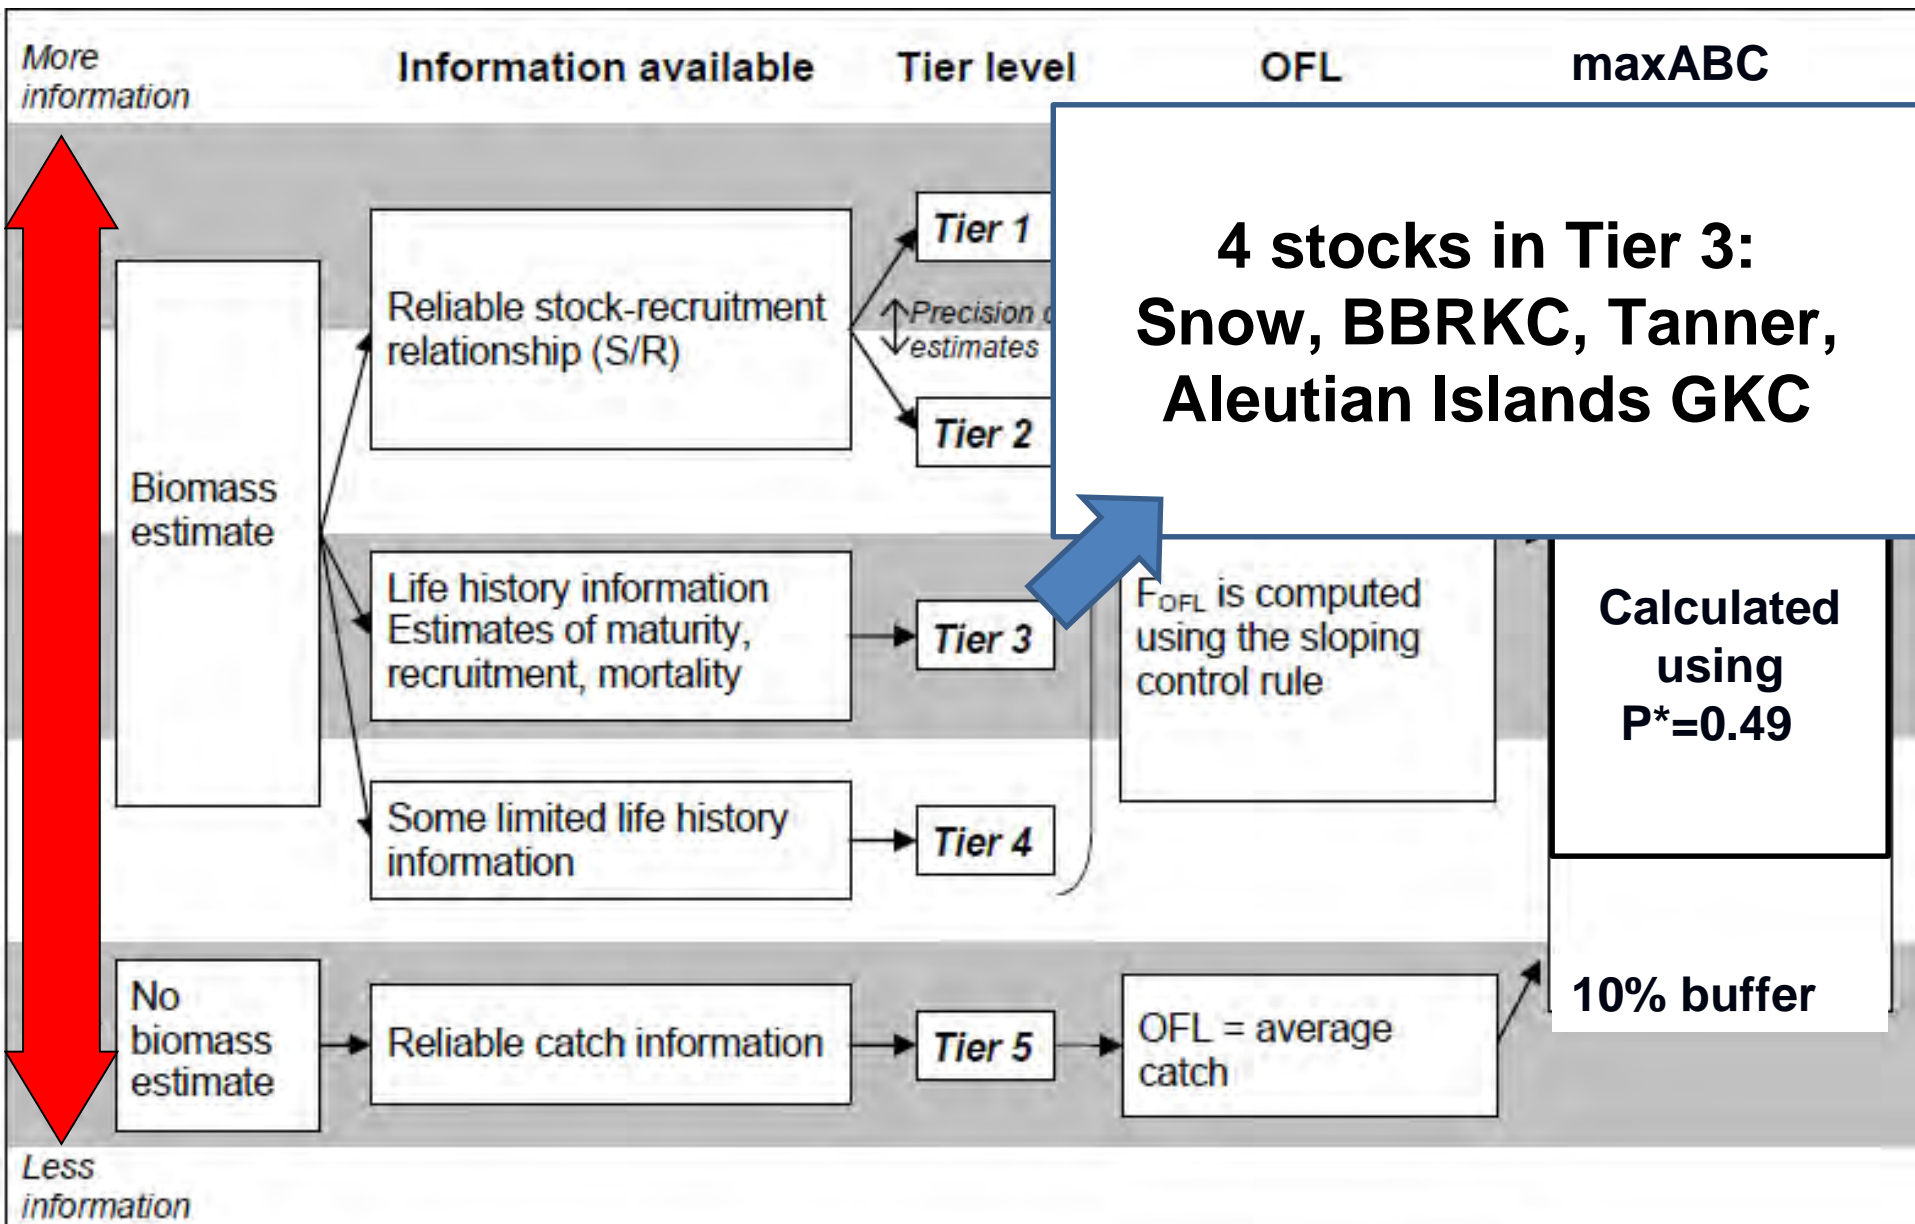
More information

Information available

Tier level

OFL

maxABC

4 stocks in Tier 3: Snow, BBRKC, Tanner, Aleutian Islands GKC

Biomass estimate

Reliable stock-recruitment relationship (S/R)

Tier 1

Precision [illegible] estimates

Tier 2

Life history information Estimates of maturity, recruitment, mortality

Tier 3

$F_{OFL}$ is computed using the sloping control rule

Calculated using P*=0.49

Some limited life history information

Tier 4

10% buffer

No biomass estimate

Reliable catch information

Tier 5

OFL = average catch

Less information